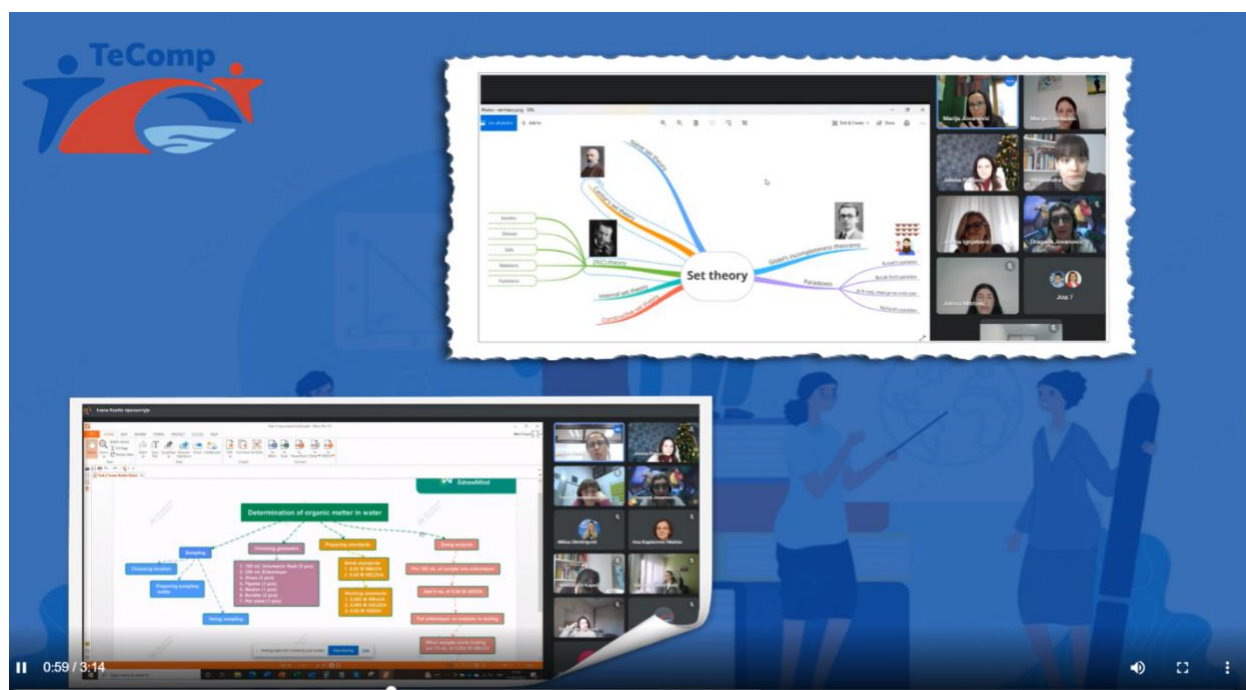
TeComp

Set theory

Paradoxes

Determination of organic matter in water

Sampling

Choosing glassware

Preparing standards

Doing analysis

Choosing location

Preparing sampling bottle

Doing sampling

EdrawMind

Jop 7

0:59 / 3:14